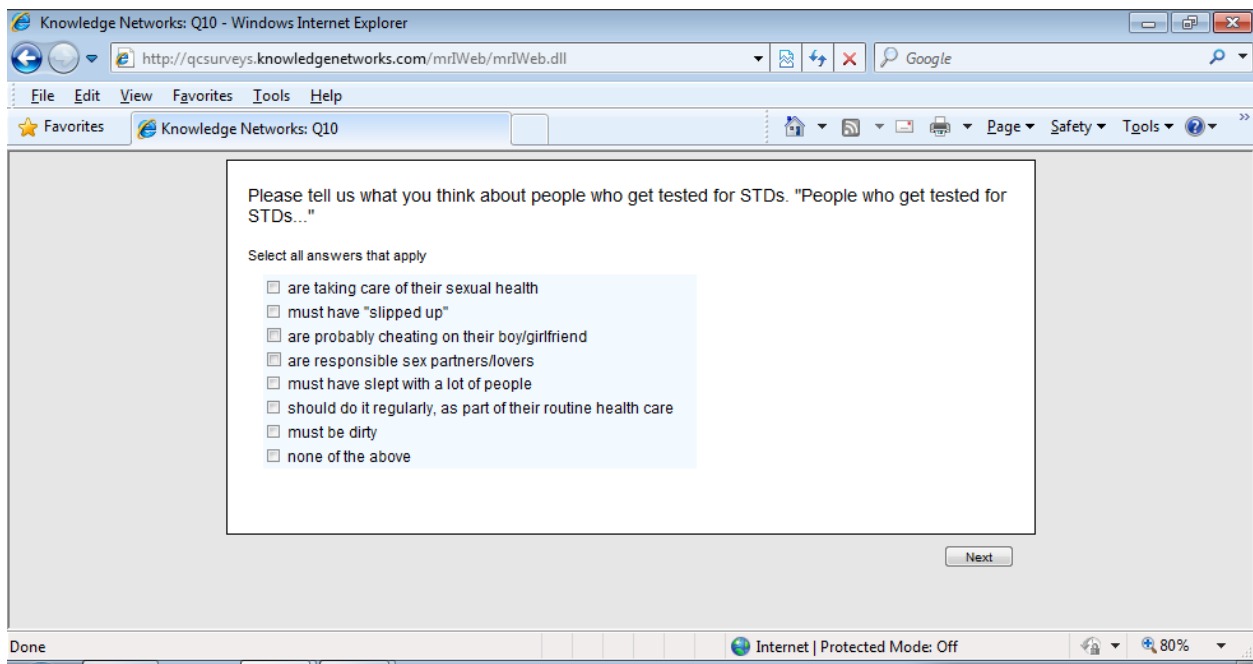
Knowledge Networks: Q10 - Windows Internet Explorer

http://qcsurveys.knowledgenetworks.com/mrIWeb/mrIWeb.dll

Google

File Edit View Favorites Tools Help

Favorites

Knowledge Networks: Q10

Page ▾ Safety ▾ Tools ▾

Please tell us what you think about people who get tested for STDs. "People who get tested for STDs..."

Select all answers that apply

are taking care of their sexual health
must have "slipped up"
are probably cheating on their boy/girlfriend
are responsible sex partners/lovers
must have slept with a lot of people
should do it regularly, as part of their routine health care
must be dirty
none of the above

Next

Done

Internet | Protected Mode: Off

80%